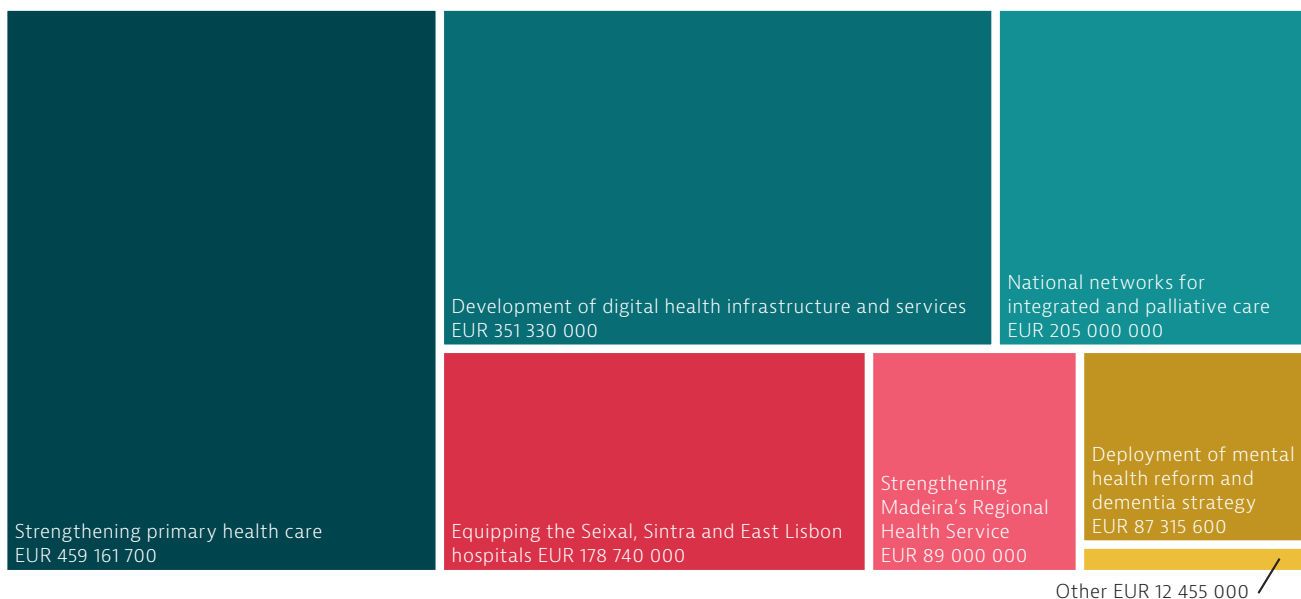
Development of digital health infrastructure and services
EUR 351 330 000

National networks for integrated and palliative care
EUR 205 000 000

Strengthening primary health care
EUR 459 161 700

Equipping the Seixal, Sintra and East Lisbon hospitals EUR 178 740 000

Strengthening Madeira's Regional Health Service
EUR 89 000 000

Deployment of mental health reform and dementia strategy
EUR 87 315 600

Other EUR 12 455 000